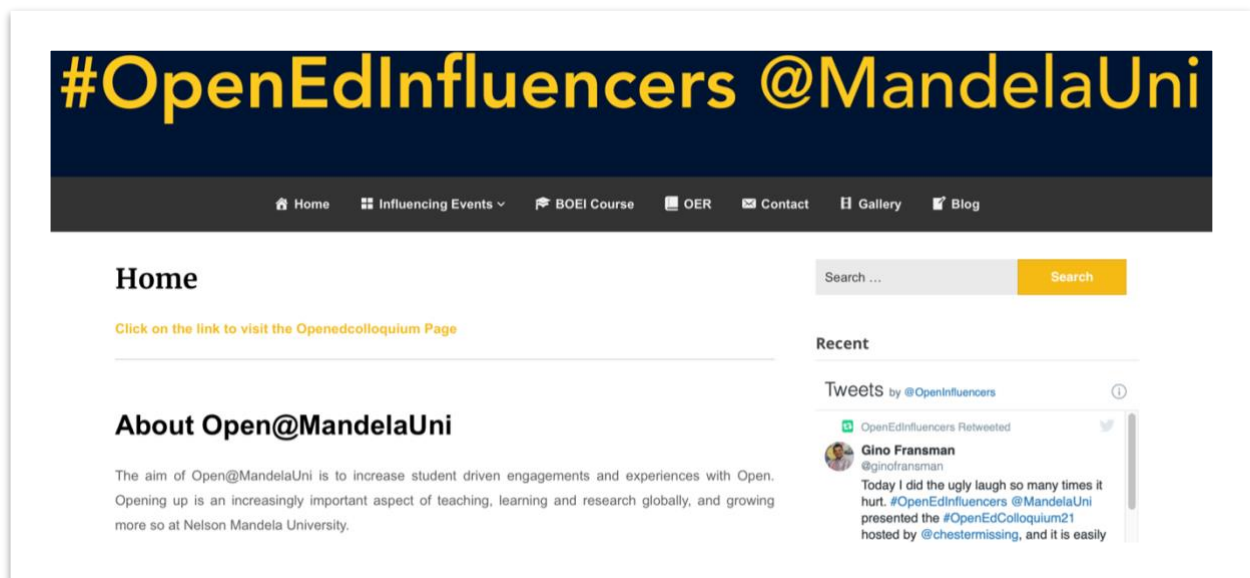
#OpenEdInfluencers @MandelaUni

Home Influencing Events BOEI Course OER Contact Gallery Blog

Home

Click on the link to visit the Openedcolloquium Page

About Open@MandelaUni

The aim of Open@MandelaUni is to increase student driven engagements and experiences with Open. Opening up is an increasingly important aspect of teaching, learning and research globally, and growing more so at Nelson Mandela University.

Search …
Search

Recent

Tweets by @OpenInfluencers

OpenEdInfluencers Retweeted

Gino Fransman
@ginofransman

Today I did the ugly laugh so many times it hurt. #OpenEdInfluencers @MandelaUni presented the #OpenEdColloquium21 hosted by @chestermissing, and it is easily